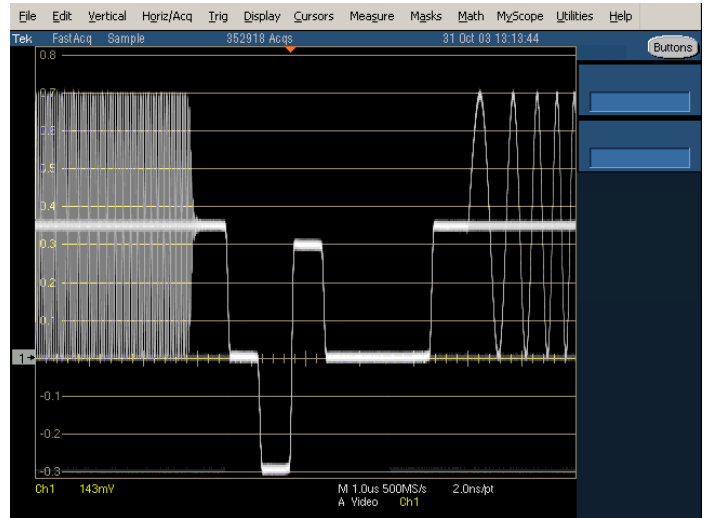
File Edit Vertical Horiz/Acq Trig Display Cursors Measure Masks Math MyScope Utilities Help

Tek FastAcq Sample 352918 Acqs 31 Oct 03 13:13:44

Buttons

0.8

0.7

0.6

0.5

0.4

0.3

0.2

0.1

1

-0.1

-0.2

-0.3

Ch1 143mV

M 1.0us 500MS/s 2.0ns/pt
A Video Ch1